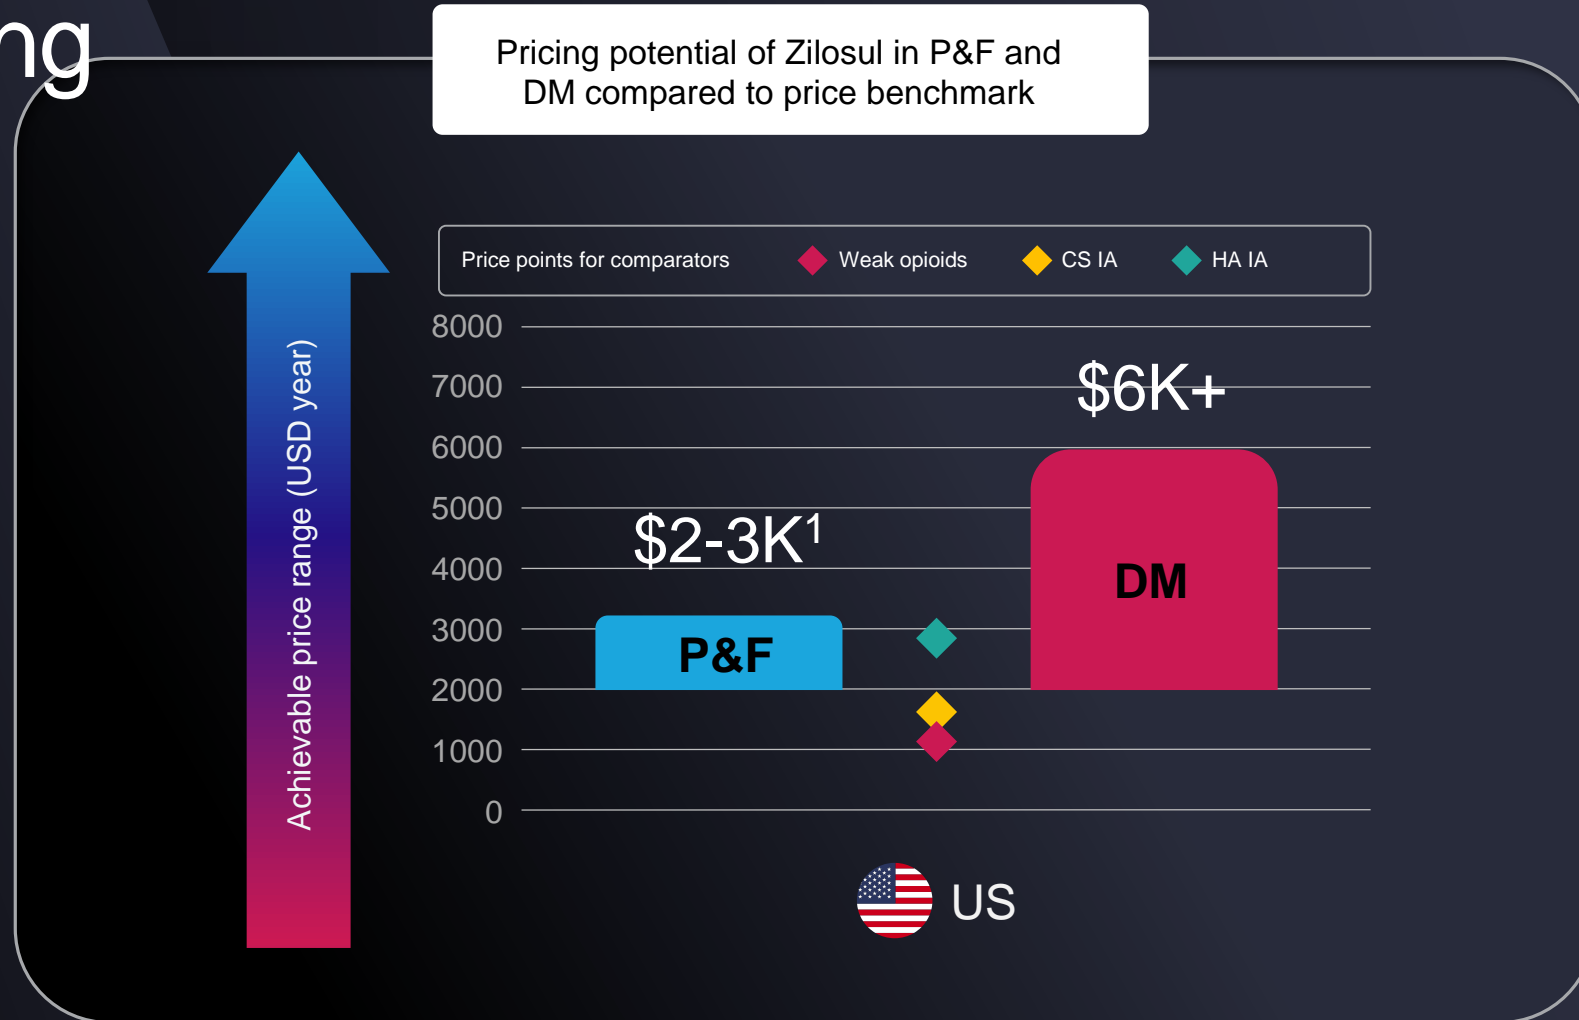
ng

Pricing potential of Zilosul in P&F and DM compared to price benchmark

Achievable price range (USD year)

Price points for comparators
Weak opioids
CS IA
HA IA

8000
7000
6000
5000
4000
3000
2000
1000
0

$6K+
DM
$2-3K$^1$
P&F

US